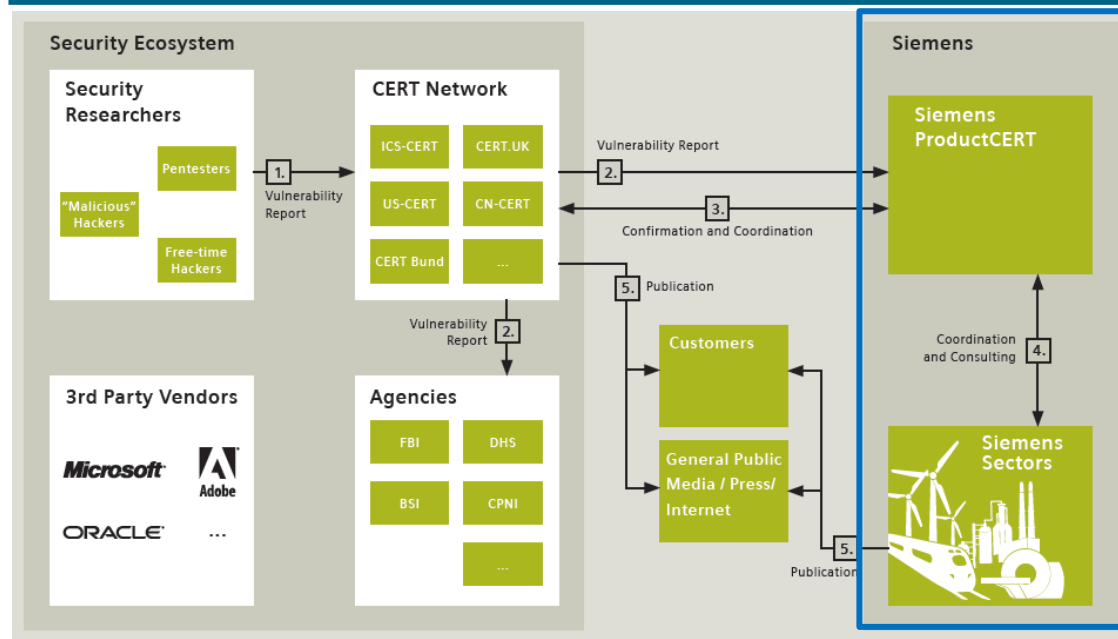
Security Ecosystem

Security Researchers

Pentesters

"Malicious" Hackers

Free-time Hackers

1. Vulnerability Report

CERT Network

ICS-CERT

CERT.UK

US-CERT

CN-CERT

CERT Bund

...

Vulnerability Report 2.

3rd Party Vendors

Microsoft

Adobe

ORACLE

...

Agencies

FBI

DHS

BSI

CPNI

...

Vulnerability Report 2.

3. Confirmation and Coordination

5. Publication

Customers

General Public Media / Press/ Internet

5. Publication

Siemens

Siemens ProductCERT

Coordination and Consulting 4.

Siemens Sectors